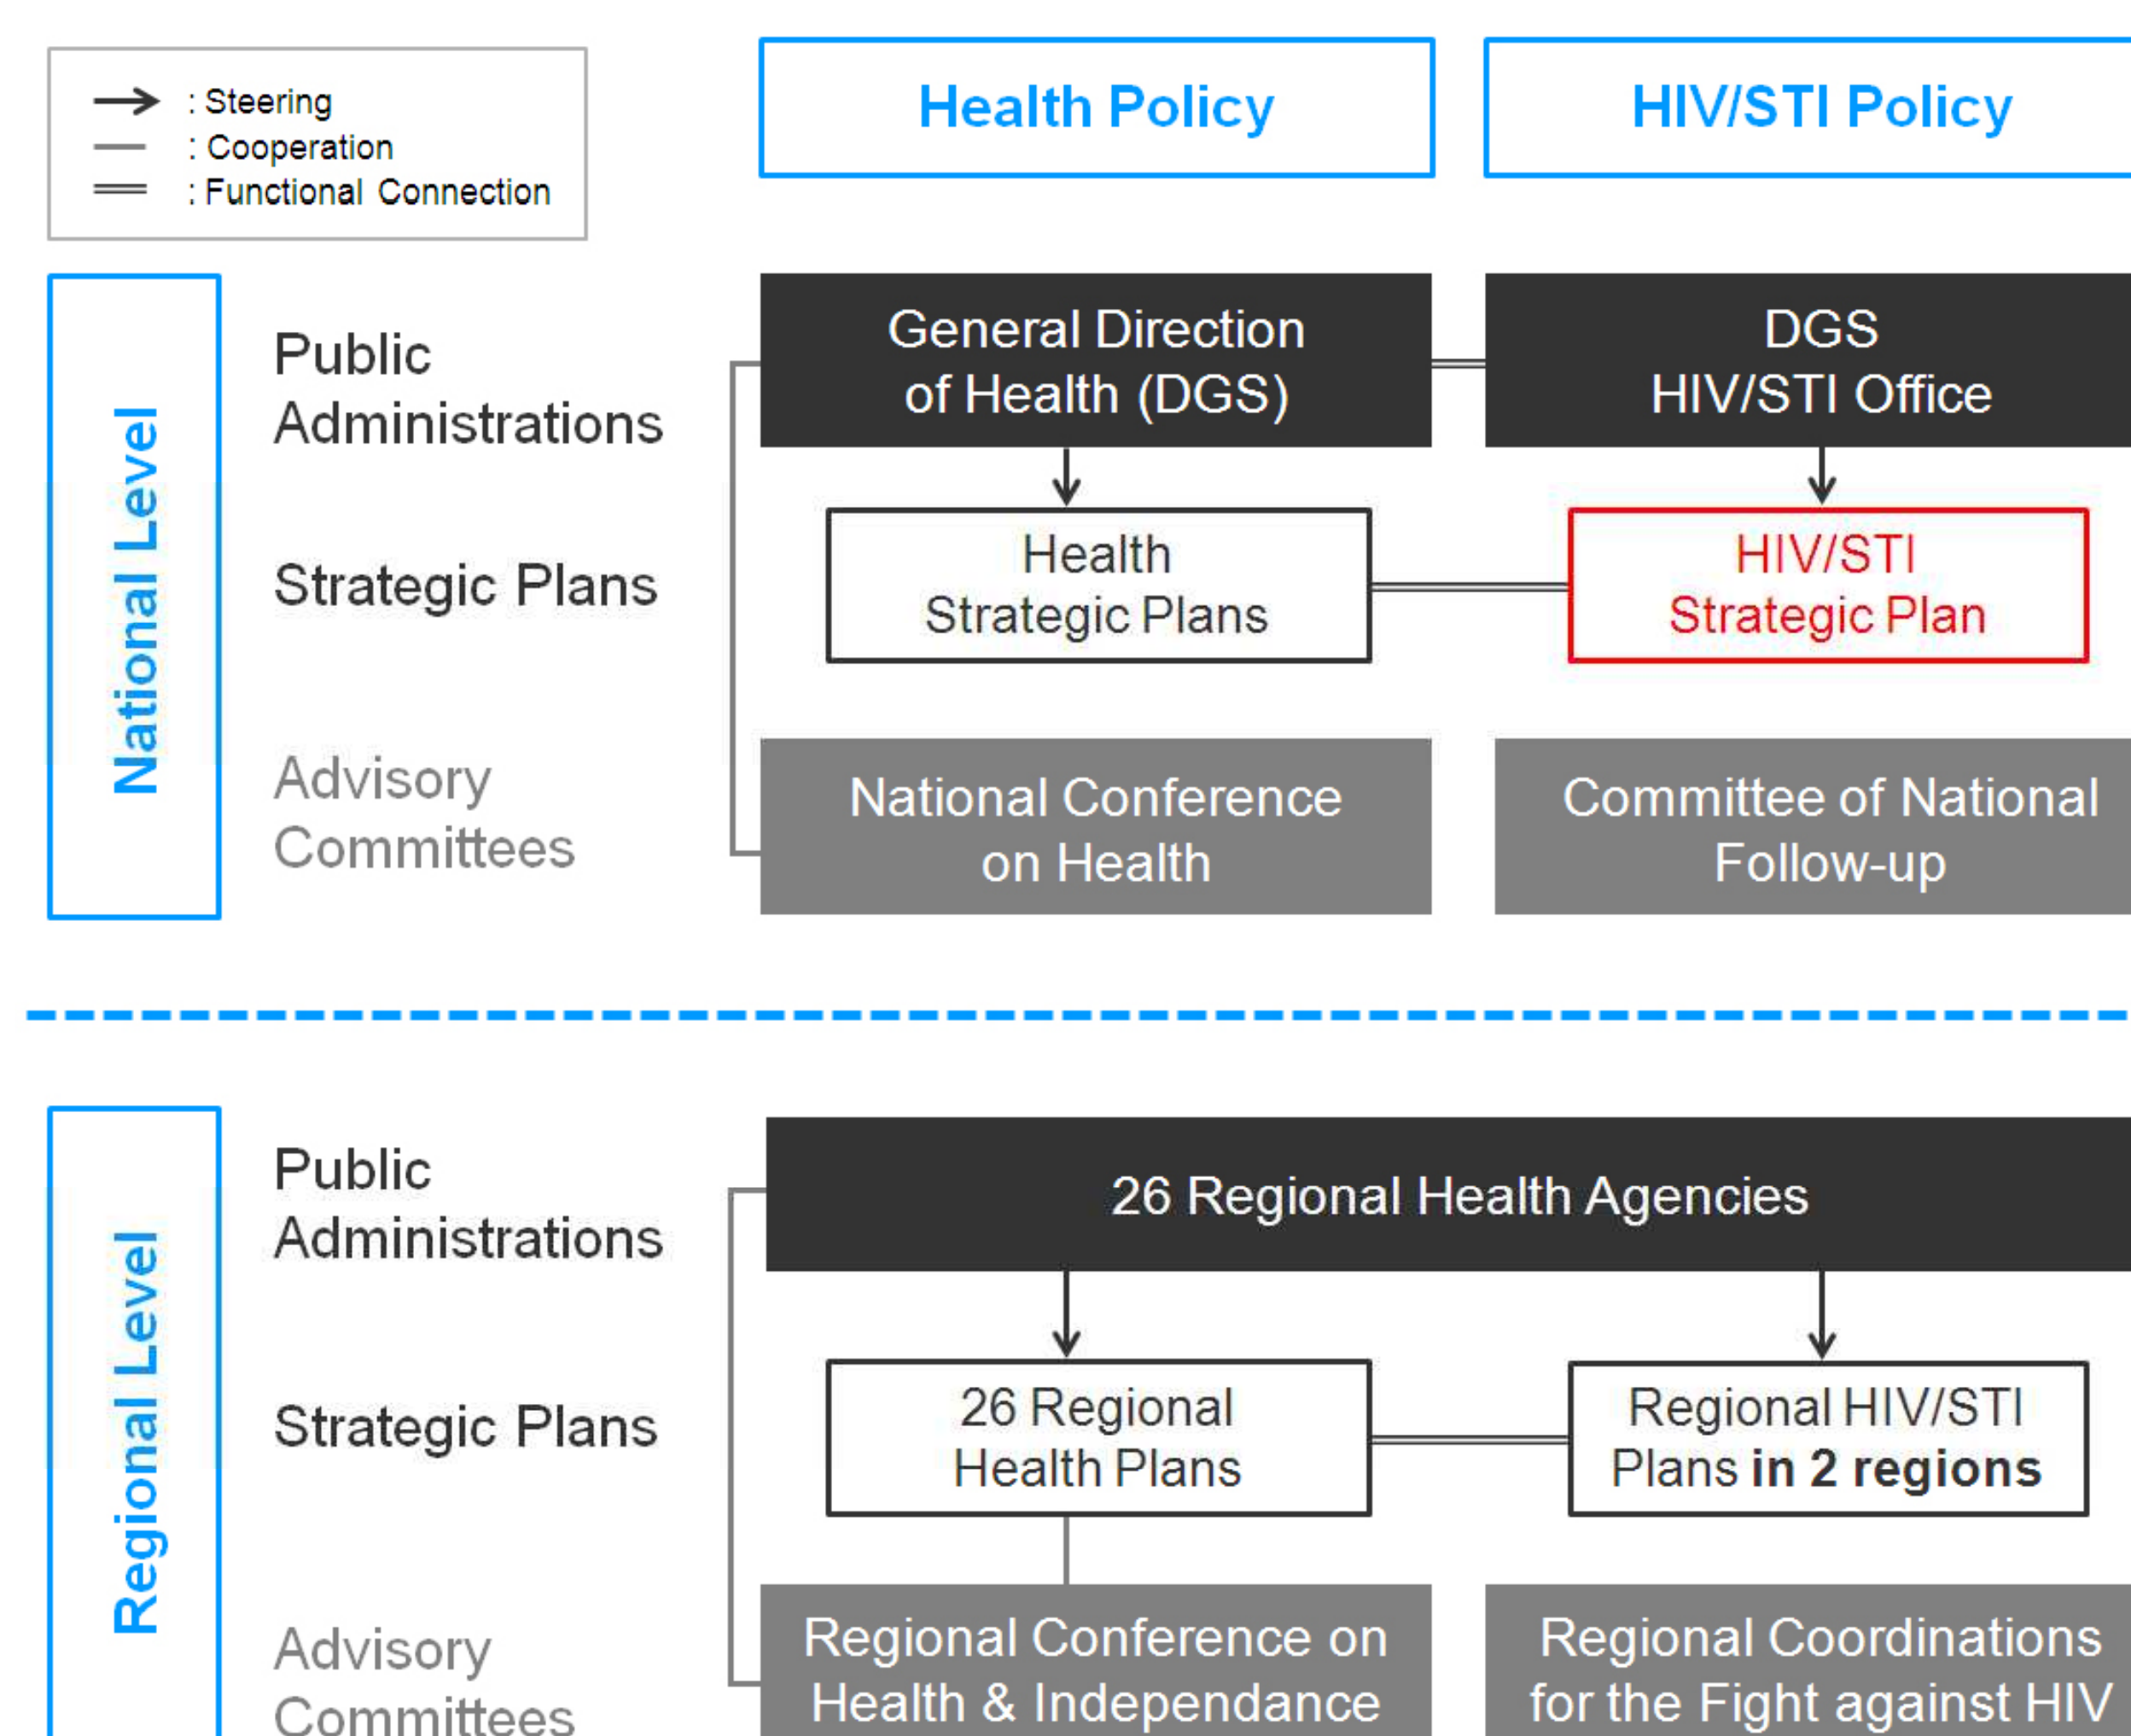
: Steering
: Cooperation
: Functional Connection

Health Policy

HIV/STI Policy

National Level

Public Administrations

Strategic Plans

Advisory Committees

General Direction of Health (DGS)

DGS HIV/STI Office

Health Strategic Plans

HIV/STI Strategic Plan

National Conference on Health

Committee of National Follow-up

Regional Level

Public Administrations

Strategic Plans

Advisory Committees

26 Regional Health Agencies

26 Regional Health Plans

Regional HIV/STI Plans in 2 regions

Regional Conference on Health & Independance

Regional Coordinations for the Fight against HIV